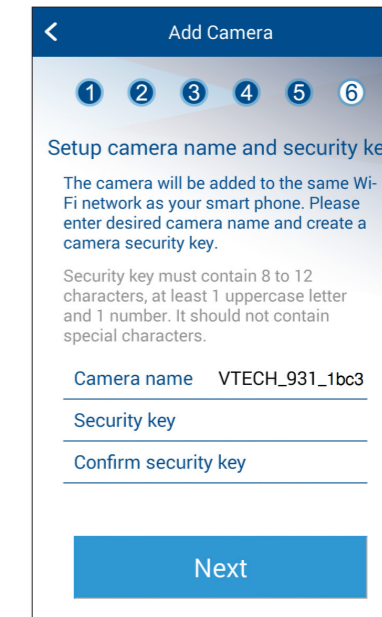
<

Add Camera

1 2 3 4 5 6

Setup camera name and security ke

The camera will be added to the same Wi-Fi network as your smart phone. Please enter desired camera name and create a camera security key.

Security key must contain 8 to 12 characters, at least 1 uppercase letter and 1 number. It should not contain special characters.

Camera name VTECH_931_1bc3

Security key

Confirm security key

Next